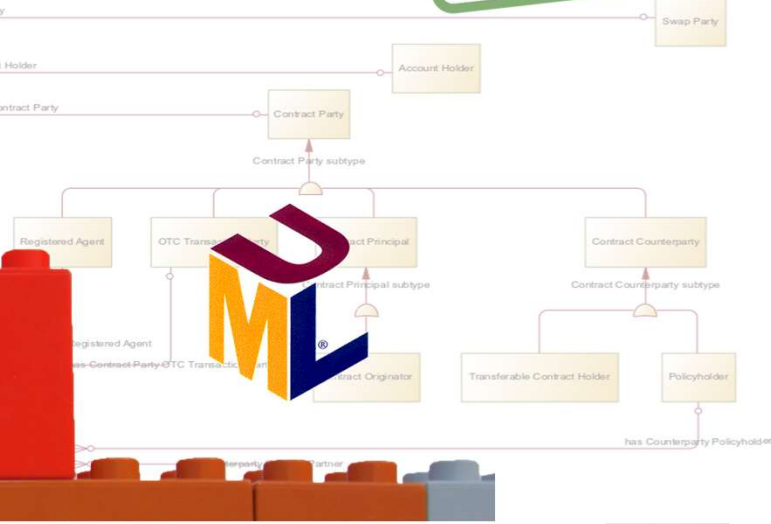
Swap Party

Holder

Account Holder

ontract Party

Contract Party

Contract Party subtype

Registered Agent

OTC Transac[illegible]arty

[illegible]act Principal

Contract Counterparty

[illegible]ontract Principal subtype

Contract Counterparty subtype

UML

®

egistered Agent

has Contract Party OTC Transactio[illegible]

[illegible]ntract Originator

Transferable Contract Holder

Policyholder

has Counterparty Policyhold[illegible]

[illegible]erparty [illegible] Partner